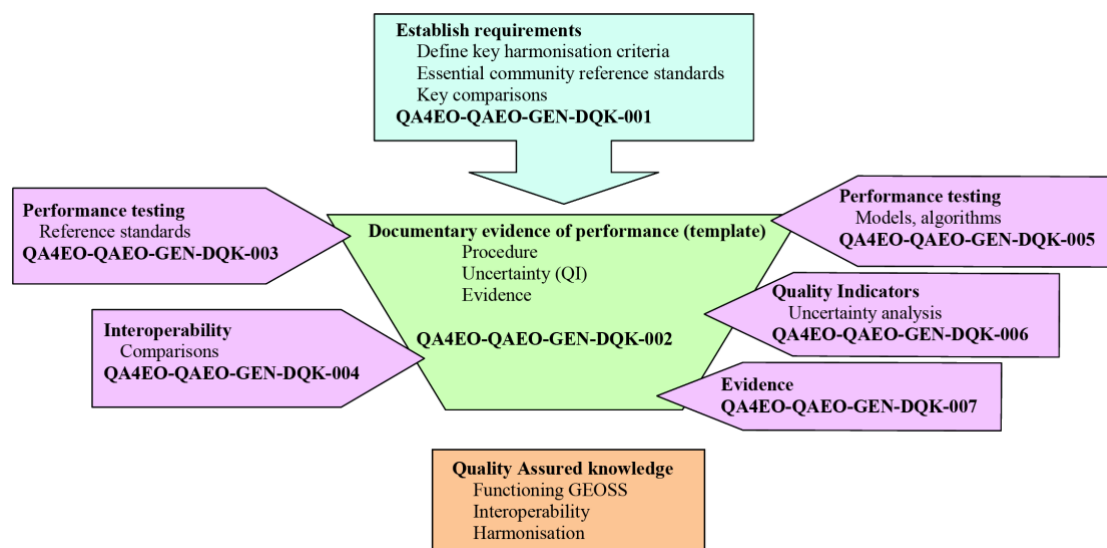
Establish requirements
Define key harmonisation criteria
Essential community reference standards
Key comparisons
QA4EO-QAEO-GEN-DQK-001

Performance testing
Reference standards
QA4EO-QAEO-GEN-DQK-003

Documentary evidence of performance (template)
Procedure
Uncertainty (QI)
Evidence

QA4EO-QAEO-GEN-DQK-002

Performance testing
Models, algorithms
QA4EO-QAEO-GEN-DQK-005

Quality Indicators
Uncertainty analysis
QA4EO-QAEO-GEN-DQK-006

Interoperability
Comparisons
QA4EO-QAEO-GEN-DQK-004

Evidence
QA4EO-QAEO-GEN-DQK-007

Quality Assured knowledge
Functioning GEOSS
Interoperability
Harmonisation